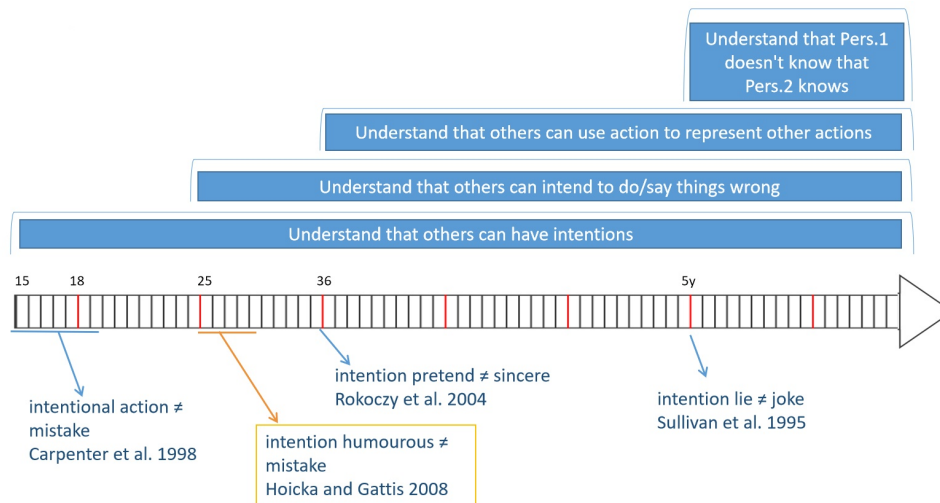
Understand that Pers.1 doesn't know that Pers.2 knows

Understand that others can use action to represent other actions

Understand that others can intend to do/say things wrong

Understand that others can have intentions

15 18 25 36 5y

intention pretend ≠ sincere
Rokoczy et al. 2004

intention lie ≠ joke
Sullivan et al. 1995

intentional action ≠ mistake
Carpenter et al. 1998

intention humourous ≠ mistake
Hoicka and Gattis 2008